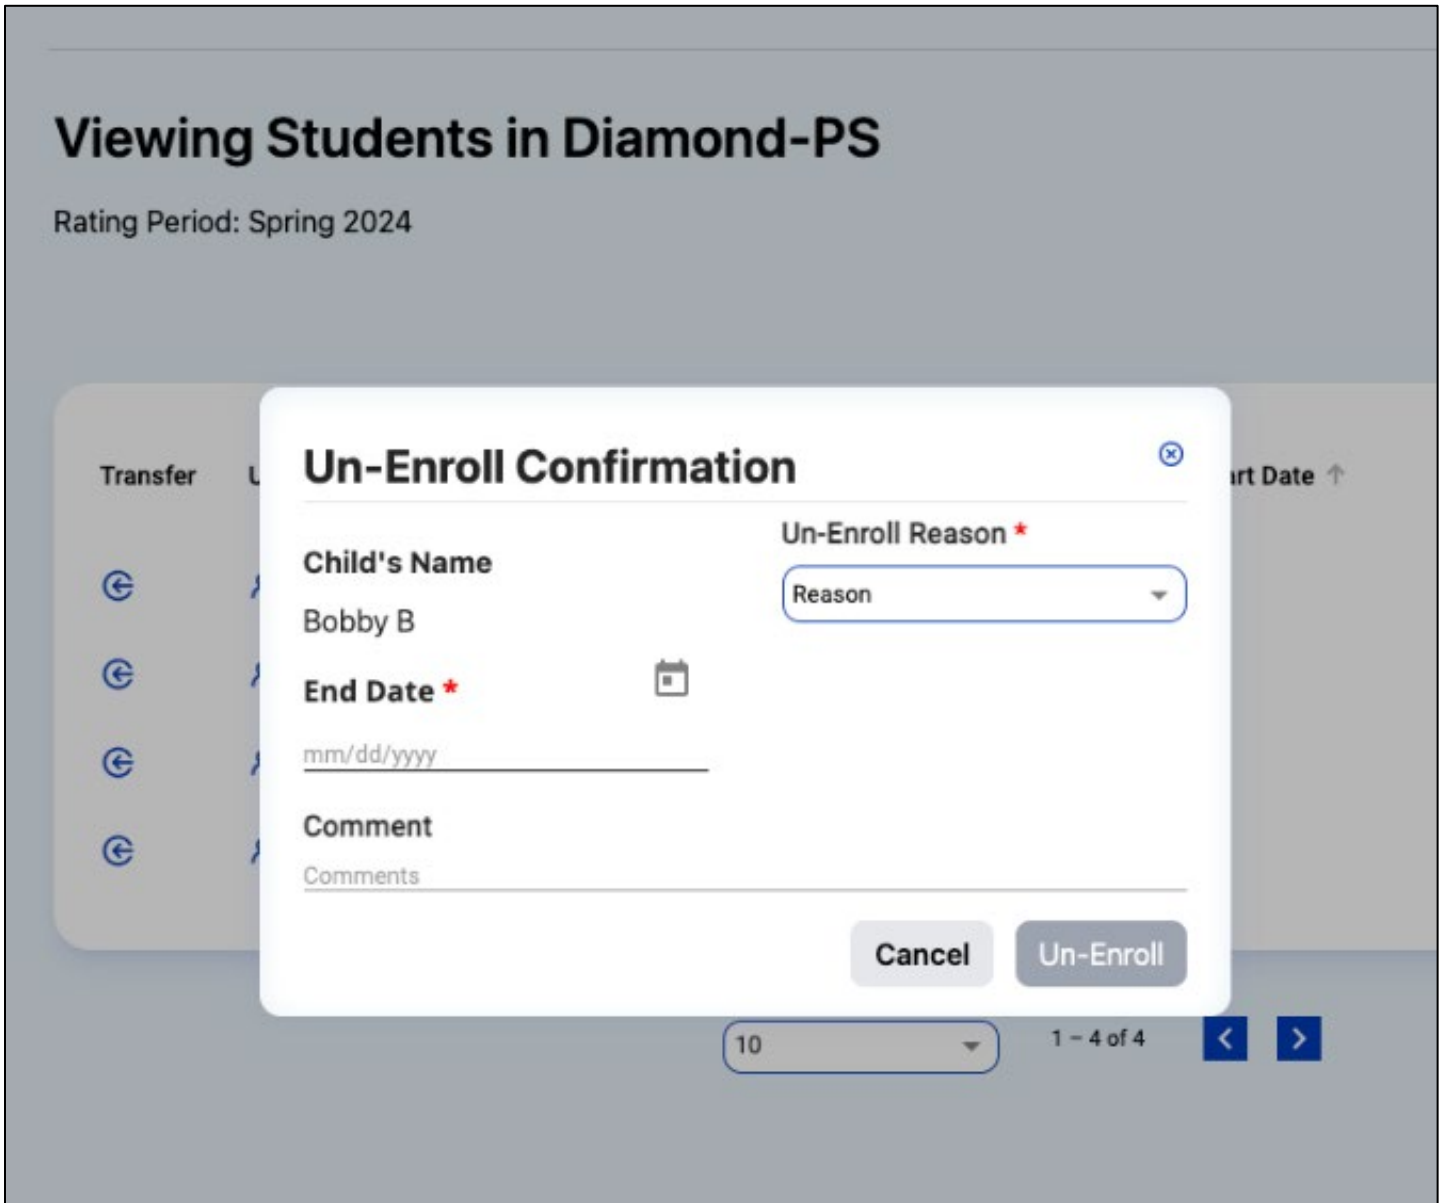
Viewing Students in Diamond-PS

Rating Period: Spring 2024

Transfer U

Un-Enroll Confirmation

Child's Name

Bobby B

End Date *

mm/dd/yyyy

Un-Enroll Reason *

Reason

Comment

Comments

Cancel

Un-Enroll

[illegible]rt Date

10

1 – 4 of 4